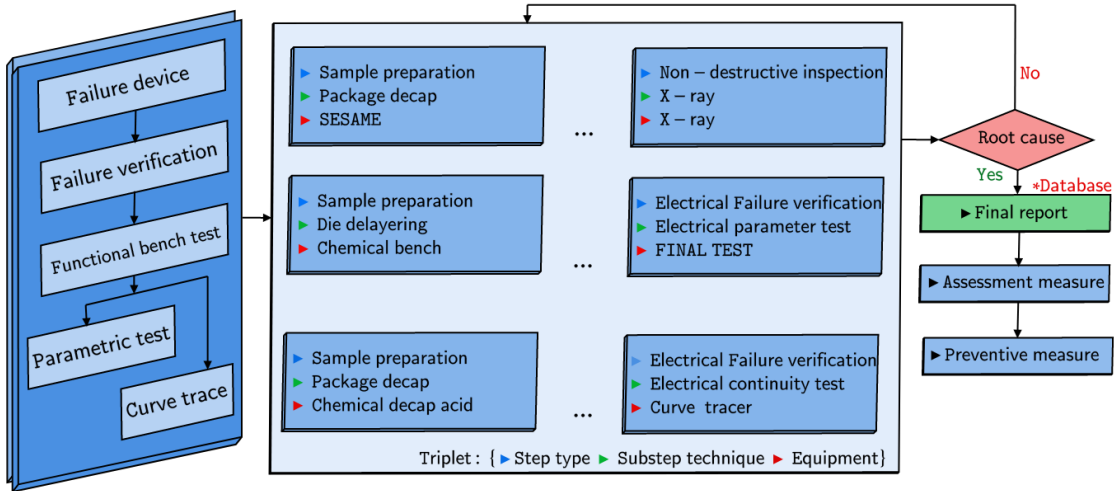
Failure device

Failure verification

Functional bench test

Parametric test

Curve trace

► Sample preparation
► Package decap
► SESAME

...

► Non – destructive inspection
► X – ray
► X – ray

► Sample preparation
► Die delayering
► Chemical bench

...

► Electrical Failure verification
► Electrical parameter test
► FINAL TEST

► Sample preparation
► Package decap
► Chemical decap acid

...

► Electrical Failure verification
► Electrical continuity test
► Curve tracer

Triplet : {► Step type ► Substep technique ► Equipment}

No

Root cause

Yes

*Database

► Final report

► Assessment measure

► Preventive measure